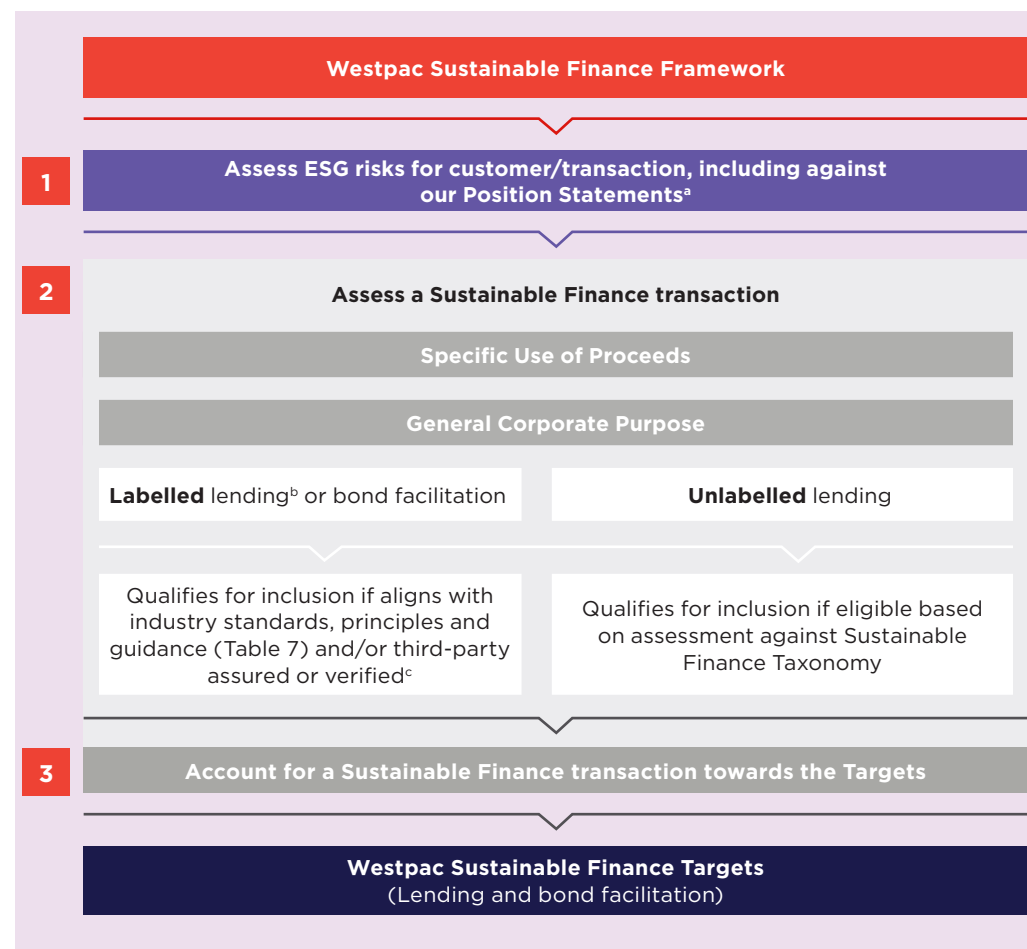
Westpac Sustainable Finance Framework

1

Assess ESG risks for customer/transaction, including against our Position Statements$^{a}$

2

Assess a Sustainable Finance transaction

Specific Use of Proceeds

General Corporate Purpose

**Labelled** lending$^{b}$ or bond facilitation

**Unlabelled** lending

Qualifies for inclusion if aligns with industry standards, principles and guidance (Table 7) and/or third-party assured or verified$^{c}$

Qualifies for inclusion if eligible based on assessment against Sustainable Finance Taxonomy

3

Account for a Sustainable Finance transaction towards the Targets

Westpac Sustainable Finance Targets
(Lending and bond facilitation)